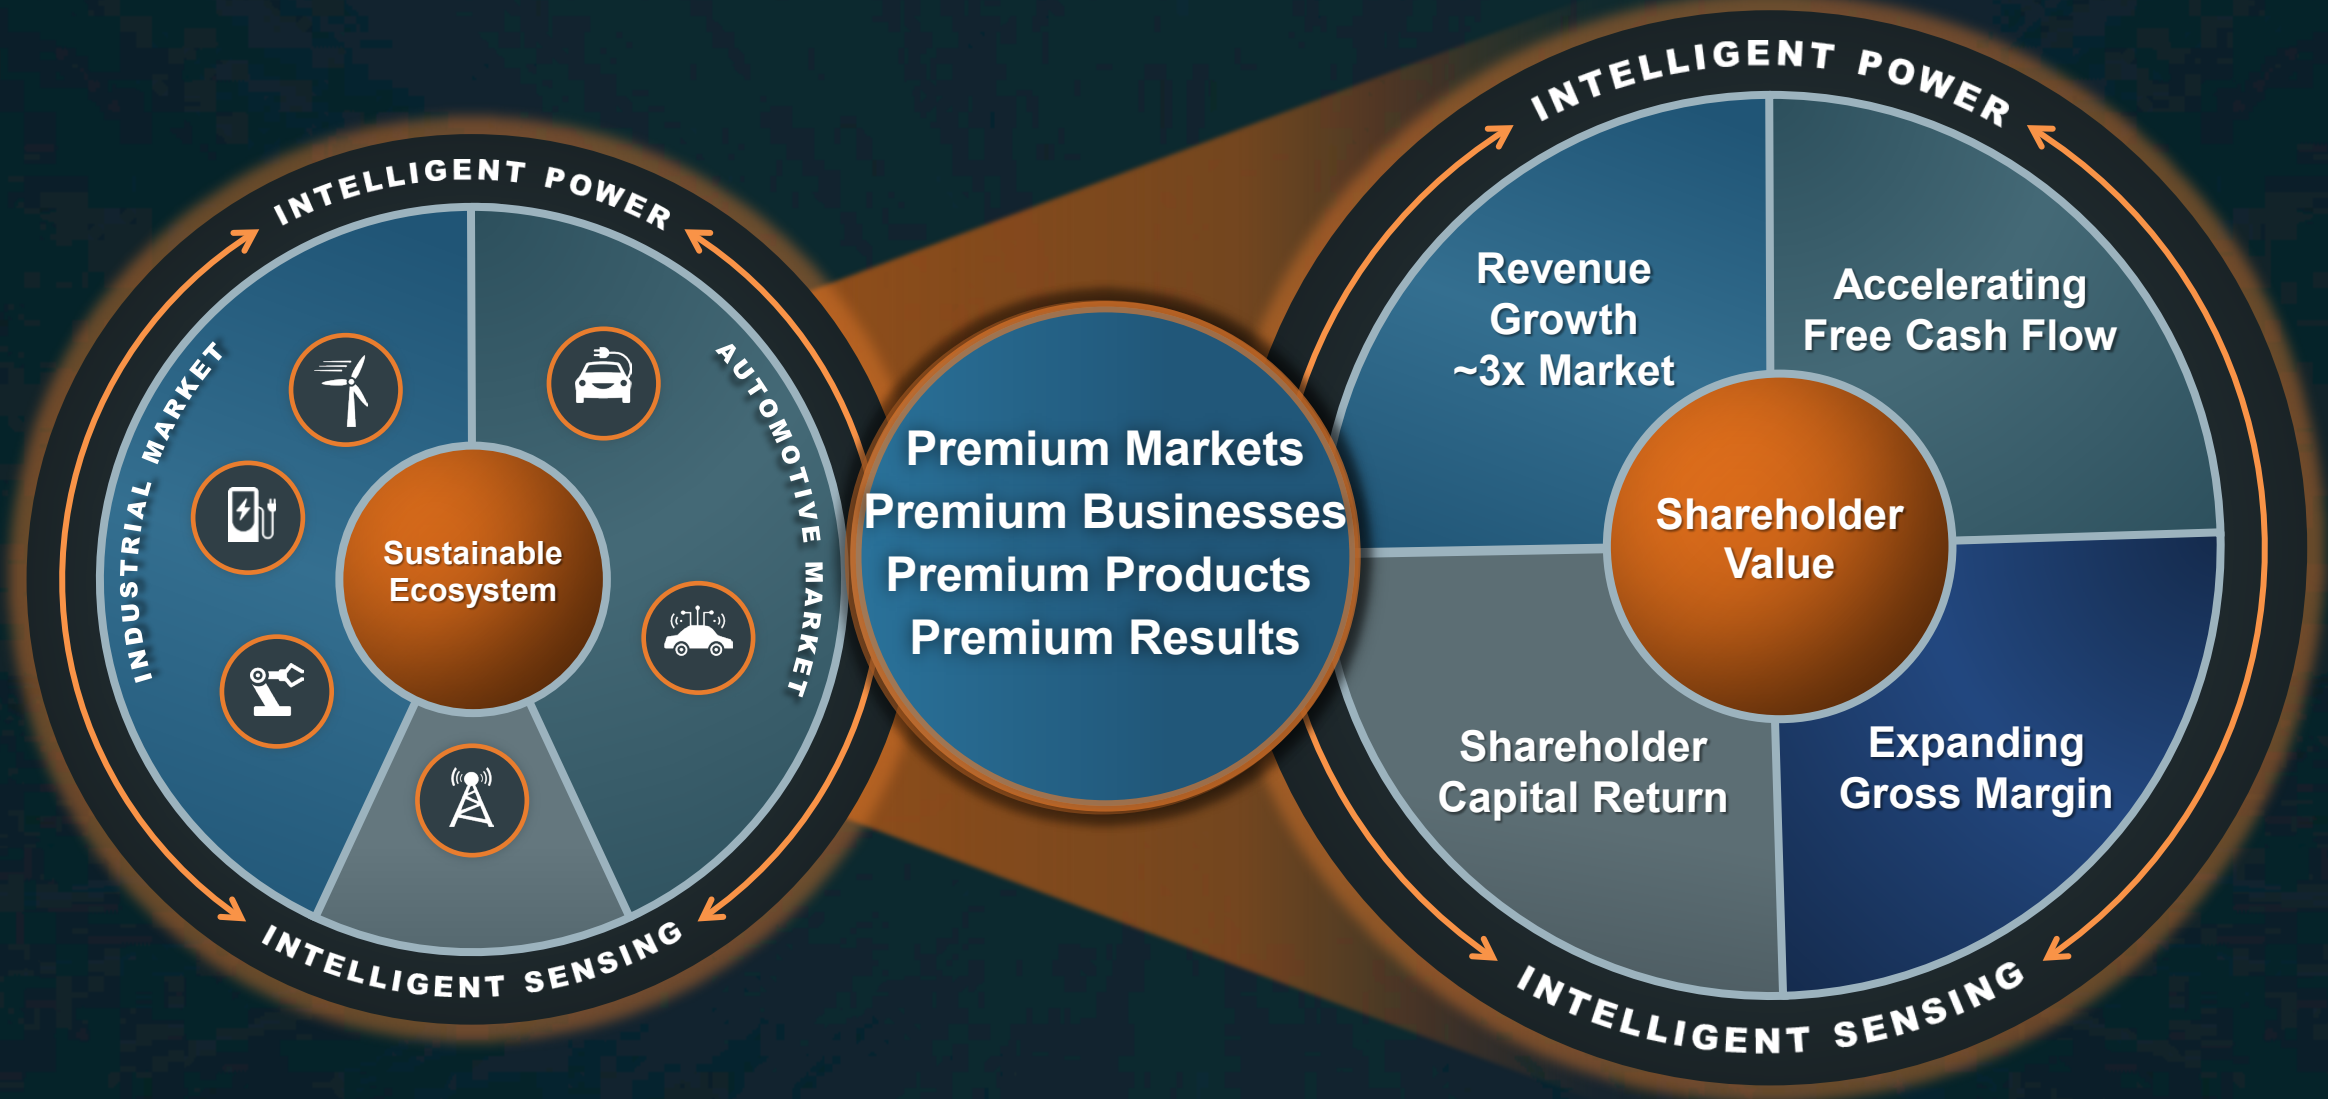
INTELLIGENT POWER

INDUSTRIAL MARKET

AUTOMOTIVE MARKET

Sustainable Ecosystem

INTELLIGENT SENSING

Premium Markets
Premium Businesses
Premium Products
Premium Results

INTELLIGENT POWER

Revenue Growth ~3x Market

Accelerating Free Cash Flow

Shareholder Value

Shareholder Capital Return

Expanding Gross Margin

INTELLIGENT SENSING